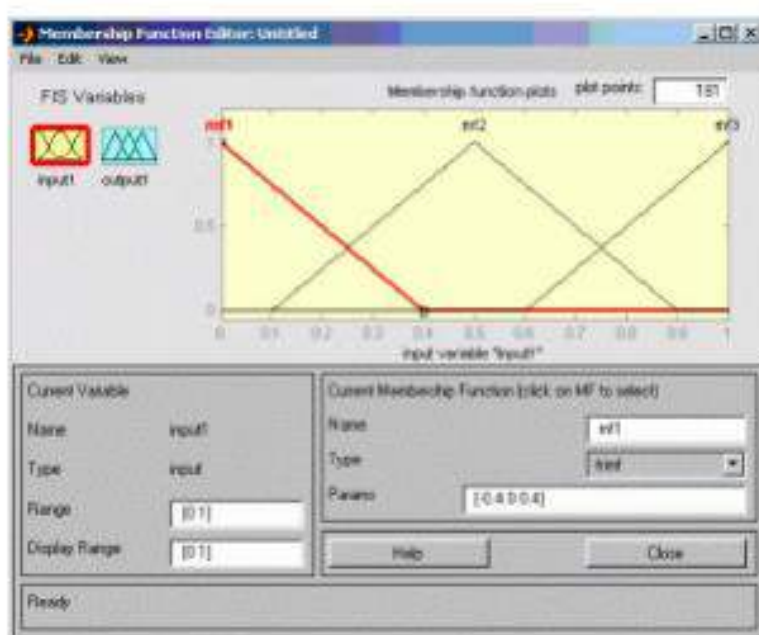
Membership Function Editor: Untitled

File Edit View

FIS Variables

input1 output1

Membership function plots plot points: 181

mf1 mf2 mf3

1

0.5

0

0 0.1 0.2 0.3 0.4 0.5 0.6 0.7 0.8 0.9 1

input variable "input1"

Current Variable

Name input1

Type input

Range [0 1]

Display Range [0 1]

Current Membership Function (click on MF to select)

Name mf1

Type trimf

Params [-0.4 0 0.4]

Help

Close

Ready